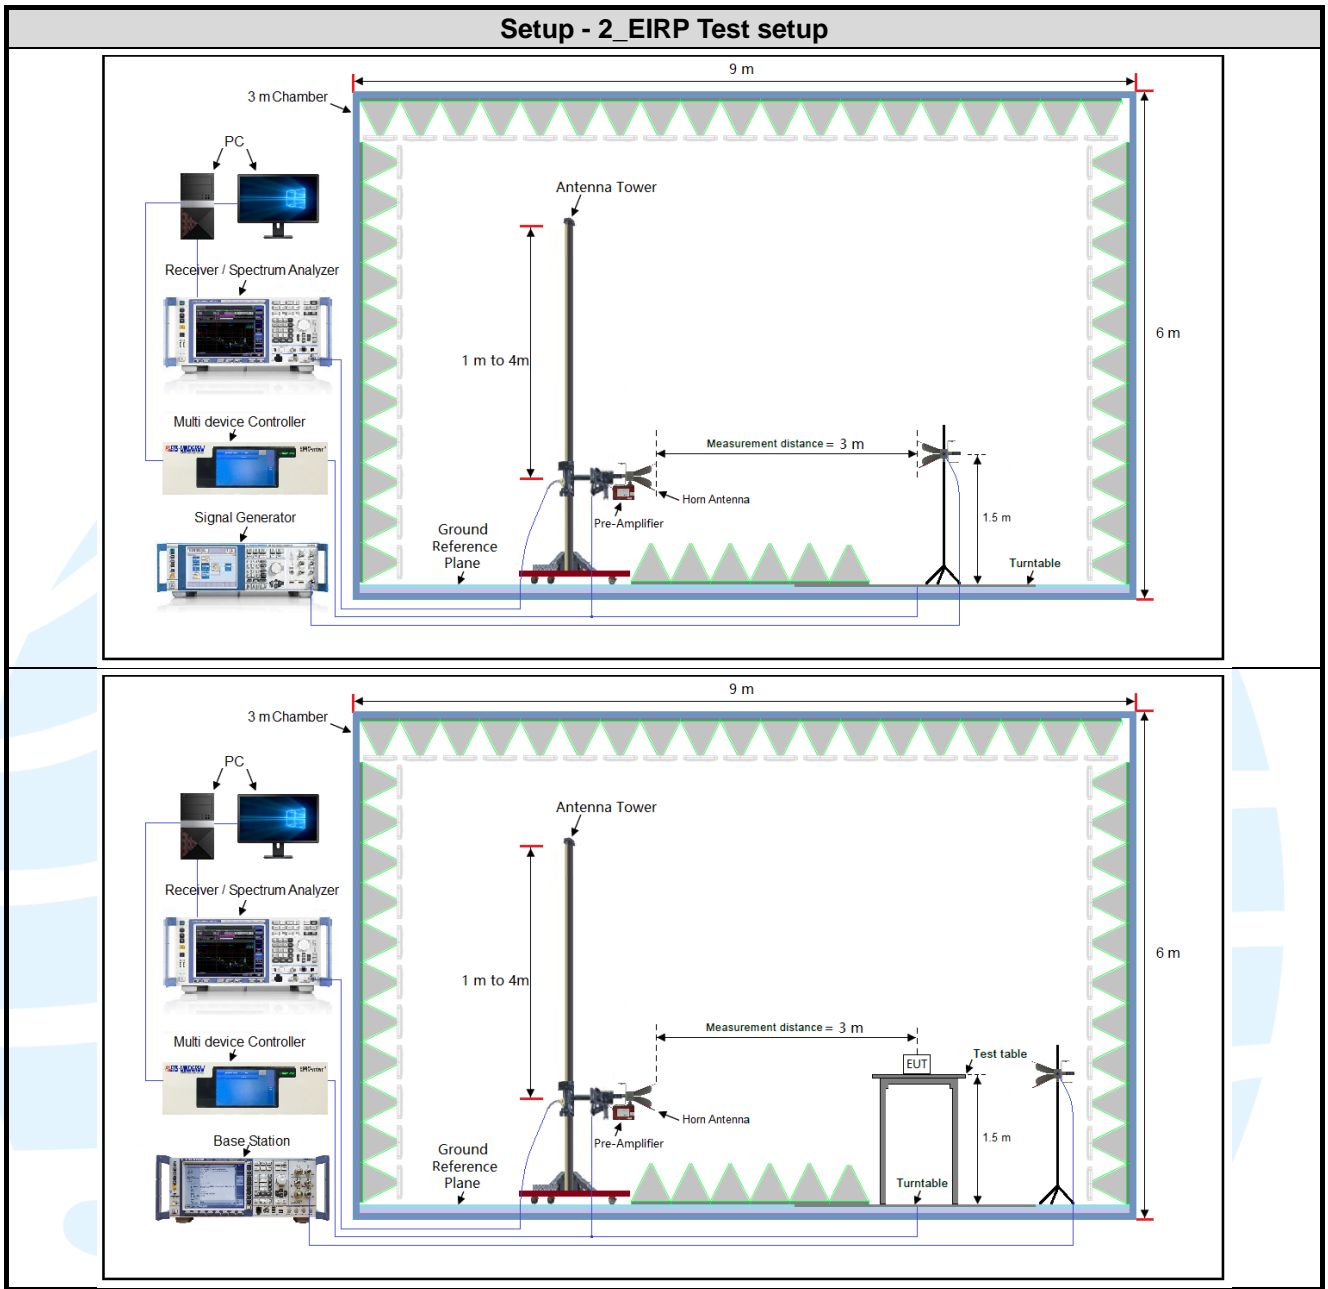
Setup - 2_EIRP Test setup

9 m

3 m Chamber

PC

Antenna Tower

Receiver / Spectrum Analyzer

6 m

1 m to 4m

Multi device Controller

Measurement distance = 3 m

Horn Antenna

1.5 m

Signal Generator

Pre-Amplifier

Ground Reference Plane

Turntable

9 m

3 m Chamber

PC

Antenna Tower

Receiver / Spectrum Analyzer

6 m

1 m to 4m

Multi device Controller

Measurement distance = 3 m

EUT

Test table

Horn Antenna

1.5 m

Base Station

Pre-Amplifier

Ground Reference Plane

Turntable